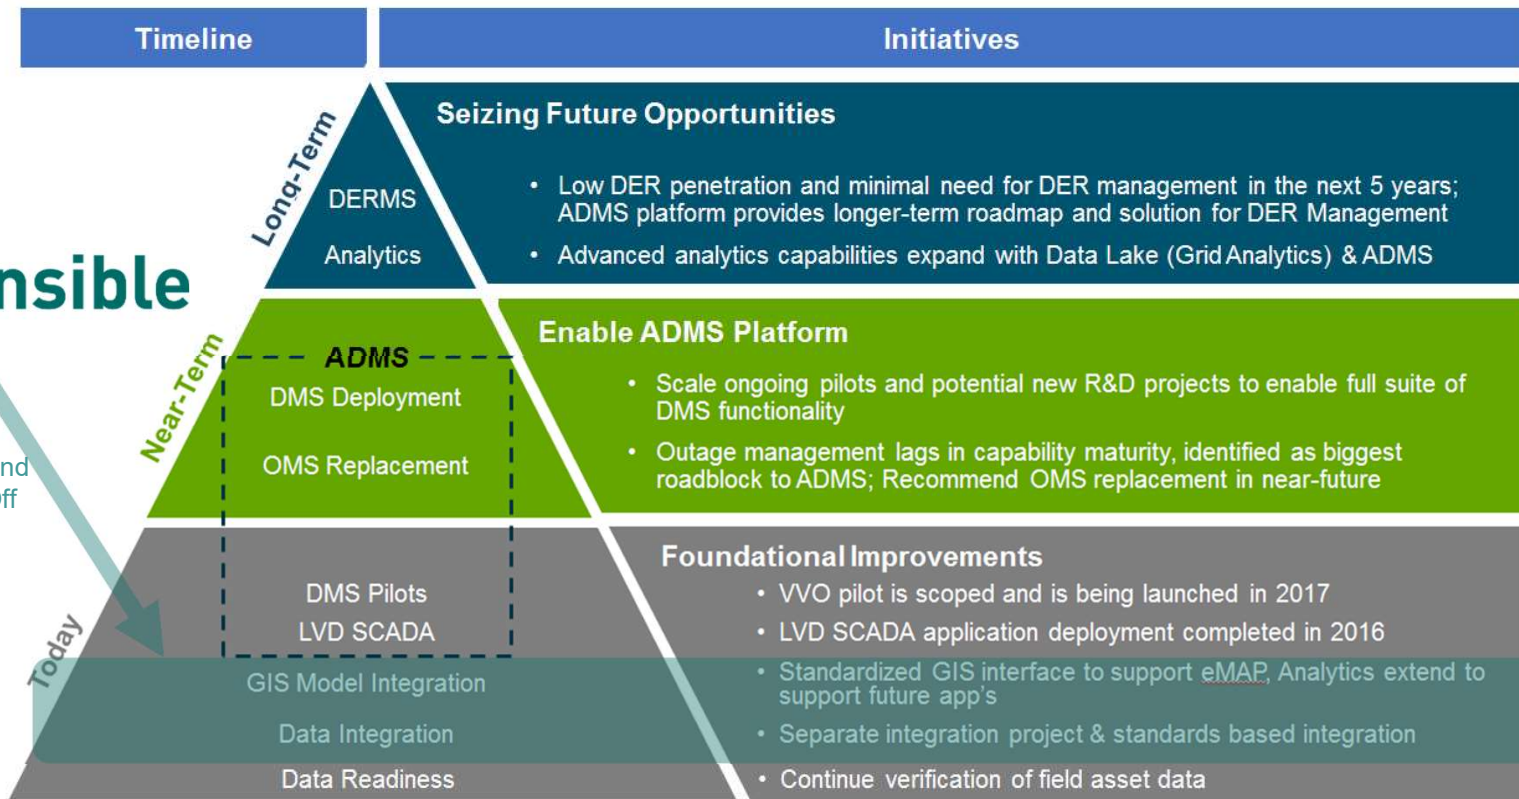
Timeline

Initiatives

Long-Term

DERMS

Analytics

Seizing Future Opportunities

• Low DER penetration and minimal need for DER management in the next 5 years; ADMS platform provides longer-term roadmap and solution for DER Management

• Advanced analytics capabilities expand with Data Lake (Grid Analytics) & ADMS

nsible

nd

ff

Near-Term

ADMS

DMS Deployment

OMS Replacement

Enable ADMS Platform

• Scale ongoing pilots and potential new R&D projects to enable full suite of DMS functionality

• Outage management lags in capability maturity, identified as biggest roadblock to ADMS; Recommend OMS replacement in near-future

Today

DMS Pilots

LVD SCADA

GIS Model Integration

Data Integration

Data Readiness

Foundational Improvements

• VVO pilot is scoped and is being launched in 2017

• LVD SCADA application deployment completed in 2016

• Standardized GIS interface to support eMAP, Analytics extend to support future app's

• Separate integration project & standards based integration

• Continue verification of field asset data